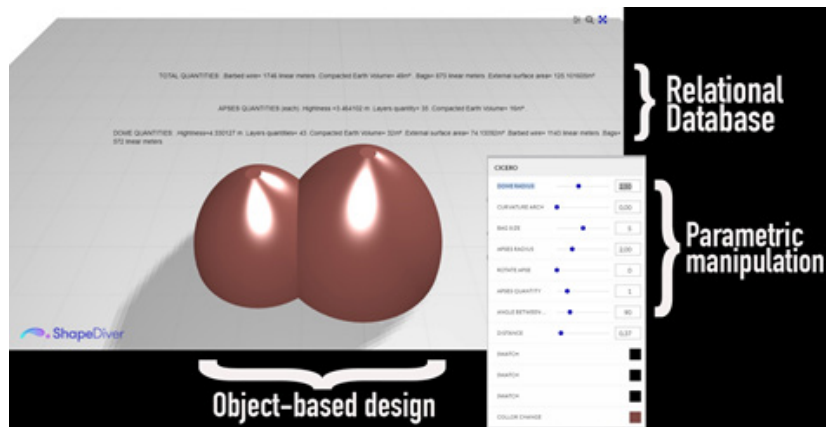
TOTAL QUANTITIES: Barbed wire= 1746 linear meters. Compacted Earth Volume= 46m³. Bags= 873 linear meters. External surface area= 123.101605m²

APSES QUANTITIES (each): Hightness =3.464102 m. Layers quantity= 35. Compacted Earth Volume= 16m³

DOME QUANTITIES: Hightness=4.330127 m. Layers quantities= 43. Compacted Earth Volume= 32m³. External surface area= 74.13092m². Barbed wire= 1143 linear meters. Bags= 572 linear meters

Relational Database

CICERO

DOME RADIUS 2.50

CURVATURE ARCH 0.00

BAG SIZE 5

APSES RADIUS 2.00

ROTATE APSE 0

APSES QUANTITY 1

ANGLE BETWEEN... 60

DISTANCE 0.37

SWATCH

SWATCH

SWATCH

COLOR CHANGE

Parametric manipulation

ShapeDiver

Object-based design